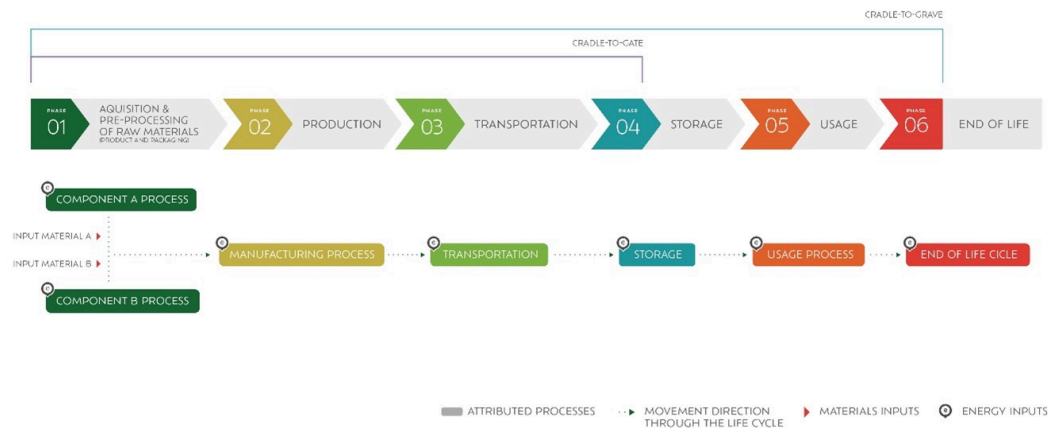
CRADLE-TO-GRAVE

CRADLE-TO-GATE

PHASE 01 AQUISITION & PRE-PROCESSING OF RAW MATERIALS (PRODUCT AND PACKAGING)

PHASE 02 PRODUCTION

PHASE 03 TRANSPORTATION

PHASE 04 STORAGE

PHASE 05 USAGE

PHASE 06 END OF LIFE

COMPONENT A PROCESS

INPUT MATERIAL A

INPUT MATERIAL B

COMPONENT B PROCESS

MANUFACTURING PROCESS

TRANSPORTATION

STORAGE

USAGE PROCESS

END OF LIFE CICLE

ATTRIBUTED PROCESSES

MOVEMENT DIRECTION THROUGH THE LIFE CYCLE

MATERIALS INPUTS

ENERGY INPUTS